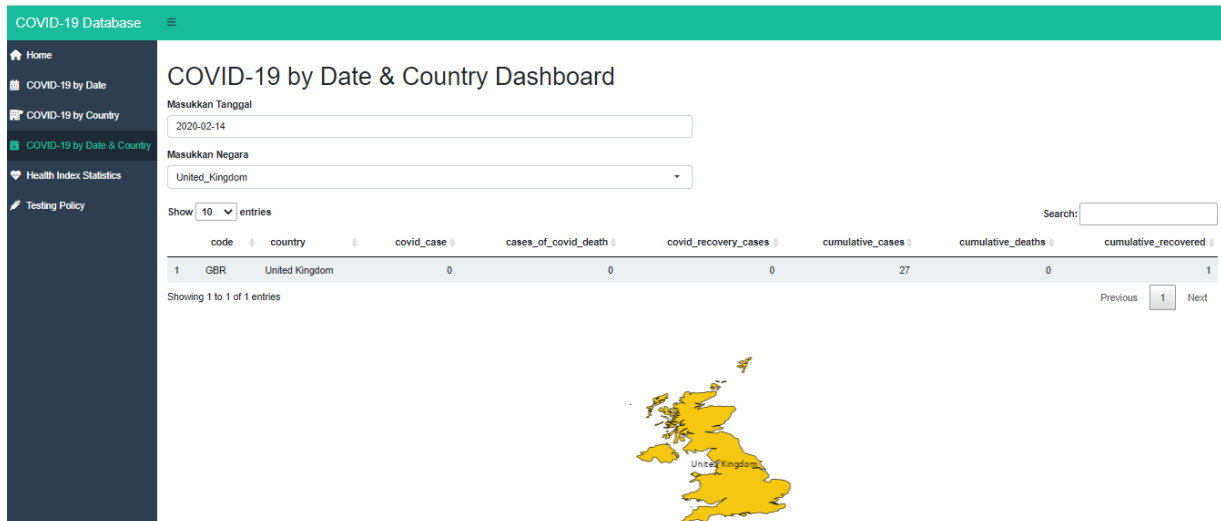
COVID-19 Database ≡

Home
COVID-19 by Date
COVID-19 by Country
COVID-19 by Date & Country
Health Index Statistics
Testing Policy

COVID-19 by Date & Country Dashboard

Masukkan Tanggal
2020-02-14

Masukkan Negara
United_Kingdom

Show 10 entries

Search:

| | code | country | covid_case | cases_of_covid_death | covid_recovery_cases | cumulative_cases | cumulative_deaths | cumulative_recovered |
|---|---|---|---|---|---|---|---|---|
| 1 | GBR | United Kingdom | 0 | 0 | 0 | 27 | 0 | 1 |

Showing 1 to 1 of 1 entries

Previous 1 Next

United Kingdom